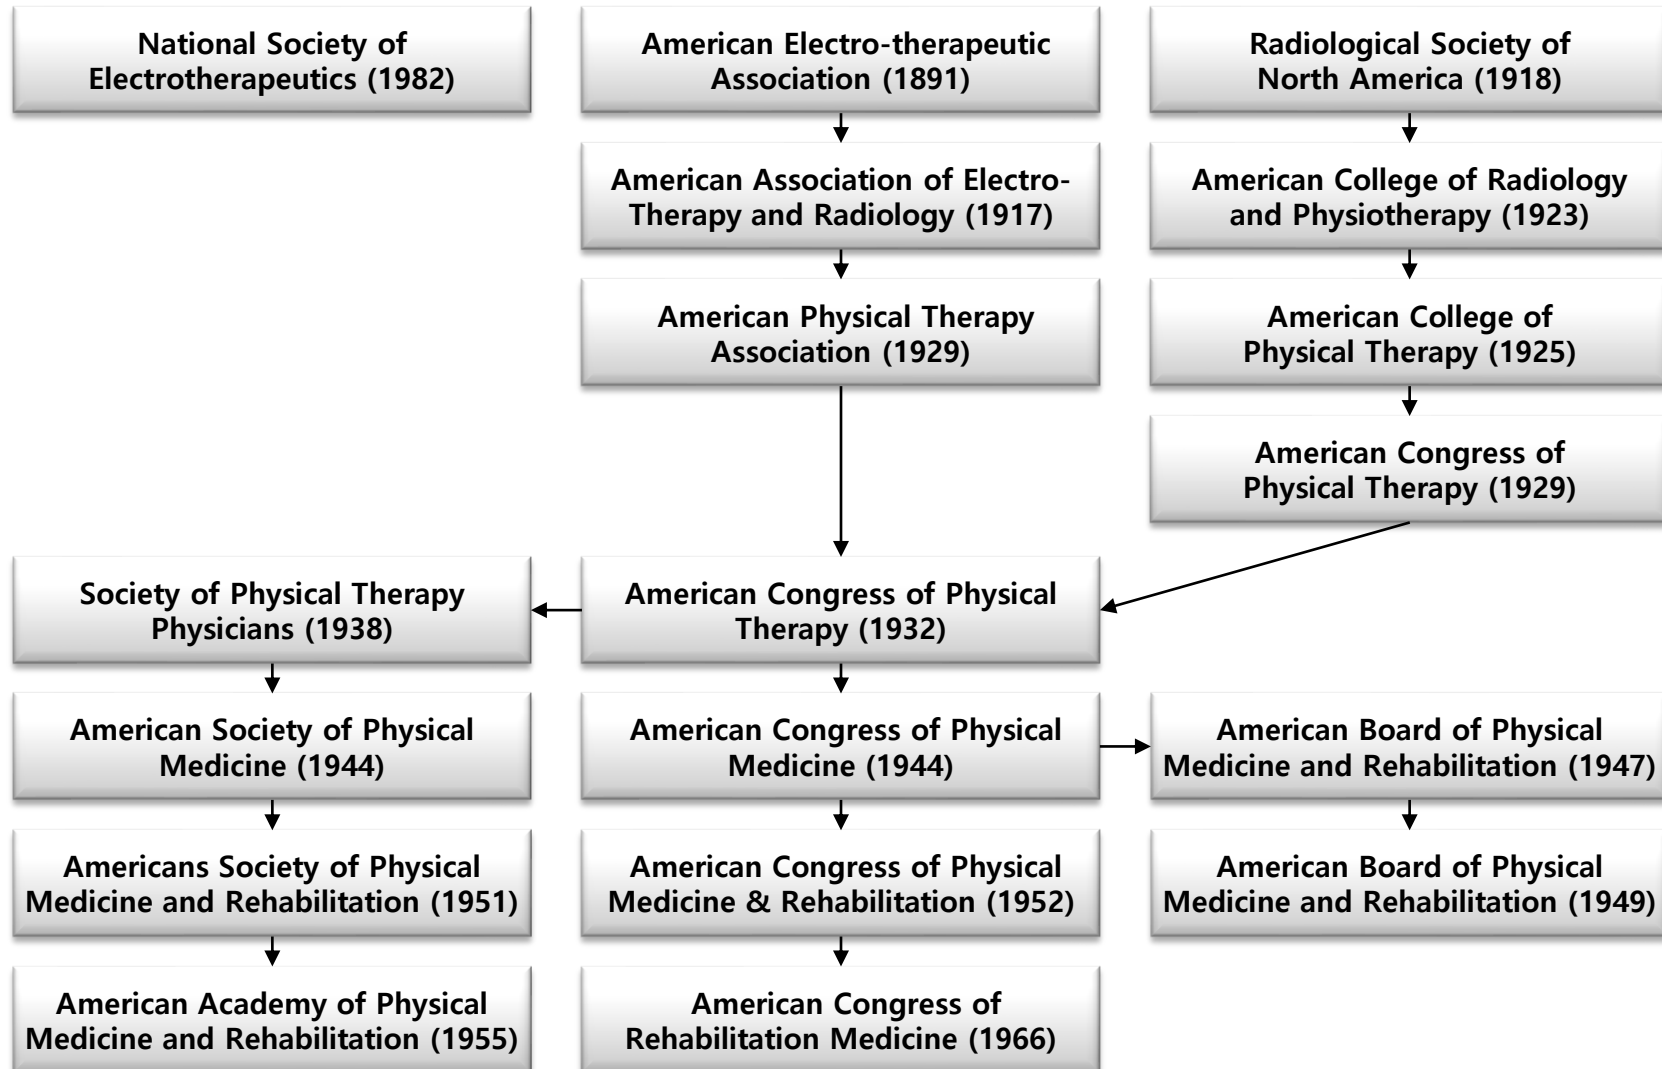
National Society of Electrotherapeutics (1982)

American Electro-therapeutic Association (1891)

Radiological Society of North America (1918)

American Association of Electro-Therapy and Radiology (1917)

American College of Radiology and Physiotherapy (1923)

American Physical Therapy Association (1929)

American College of Physical Therapy (1925)

American Congress of Physical Therapy (1929)

Society of Physical Therapy Physicians (1938)

American Congress of Physical Therapy (1932)

American Society of Physical Medicine (1944)

American Congress of Physical Medicine (1944)

American Board of Physical Medicine and Rehabilitation (1947)

Americans Society of Physical Medicine and Rehabilitation (1951)

American Congress of Physical Medicine & Rehabilitation (1952)

American Board of Physical Medicine and Rehabilitation (1949)

American Academy of Physical Medicine and Rehabilitation (1955)

American Congress of Rehabilitation Medicine (1966)